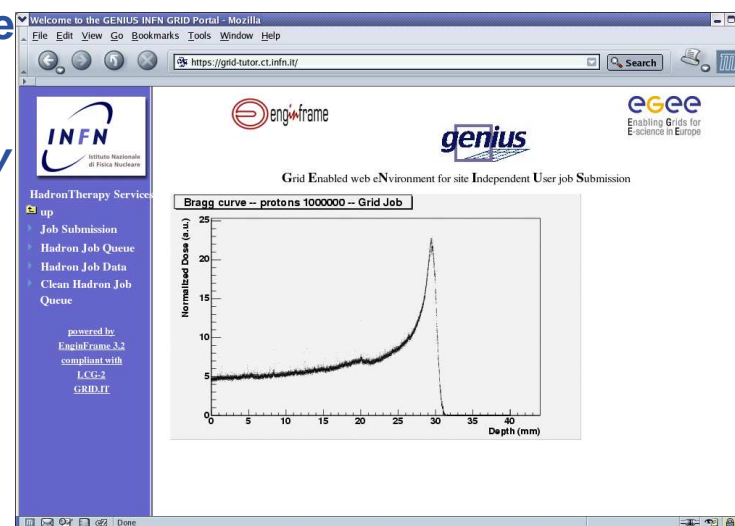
Welcome to the GENIUS INFN GRID Portal - Mozilla

File Edit View Go Bookmarks Tools Window Help

https://grid-tutor.ct.infn.it/

Search

INFN
Istituto Nazionale di Fisica Nucleare

enginframe

genius

egee
Enabling Grids for E-science in Europe

Grid Enabled web eNvironment for site Independent User job Submission

HadronTherapy Services

up

Job Submission

Hadron Job Queue

Hadron Job Data

Clean Hadron Job Queue

powered by EnginFrame 3.2 compliant with LCG-2 GRID.IT

Bragg curve -- protons 1000000 -- Grid Job

Normalized Dose (a.u.)

25

20

15

10

5

0

0 5 10 15 20 25 30 35 40

Depth (mm)

Done